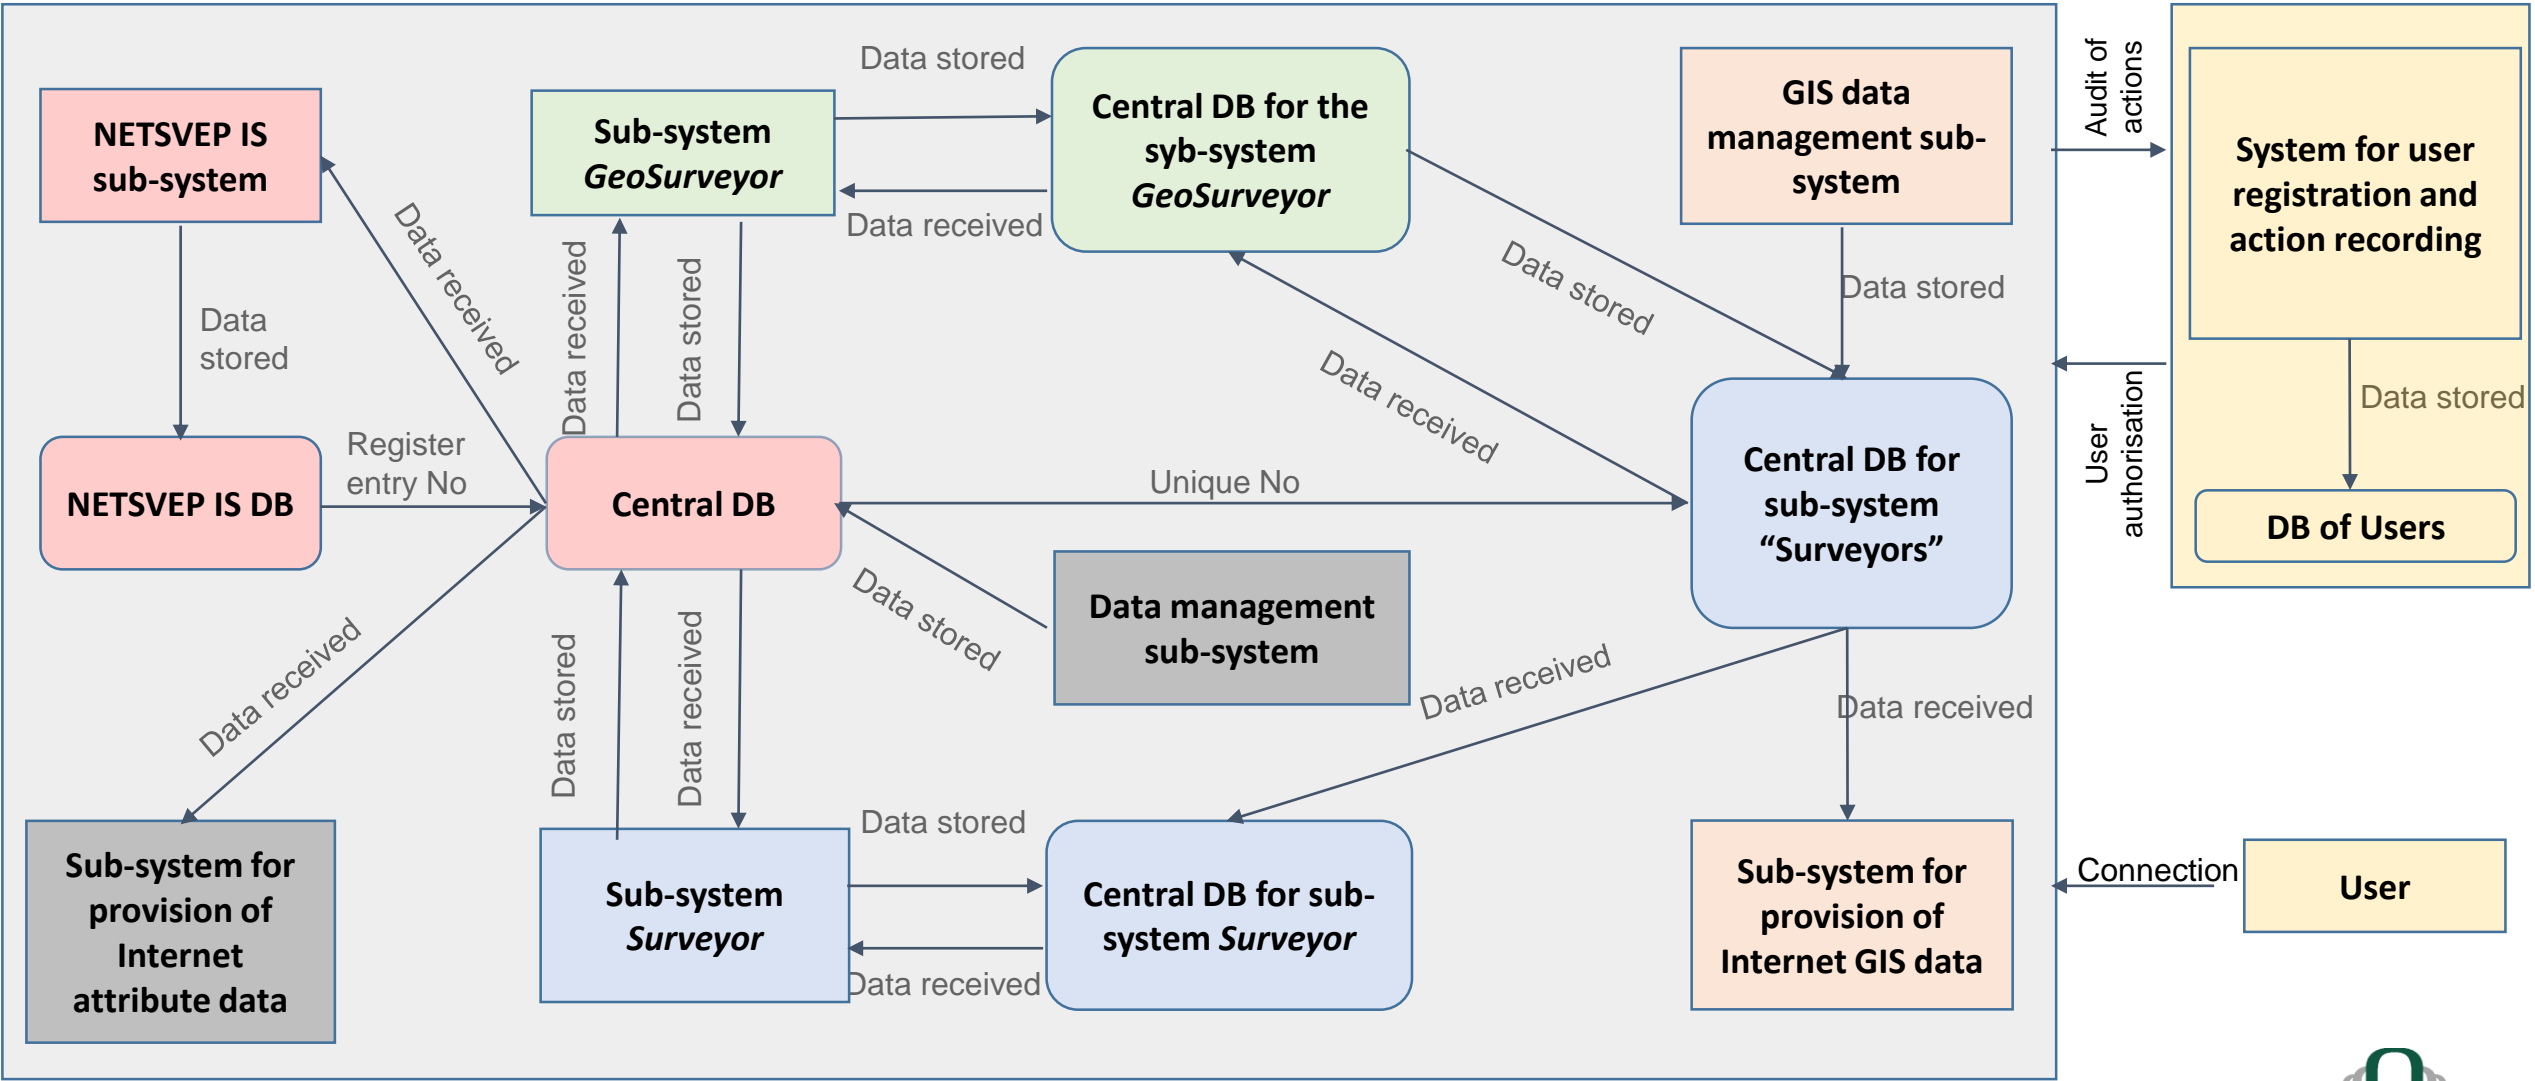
NETSVEP IS sub-system

Sub-system *GeoSurveyor*

Data stored

Central DB for the syb-system *GeoSurveyor*

GIS data management sub-system

Audit of actions

System for user registration and action recording

Data received

Data received

Data received

Data stored

Data stored

Data stored

Data stored

Data received

Data stored

Data stored

NETSVEP IS DB

Register entry No

Central DB

Unique No

Central DB for sub-system “Surveyors”

User authorisation

DB of Users

Data stored

Data management sub-system

Data received

Data received

Data stored

Data received

Data received

Sub-system for provision of Internet attribute data

Data stored

Sub-system *Surveyor*

Central DB for sub-system *Surveyor*

Data received

Sub-system for provision of Internet GIS data

Connection

User